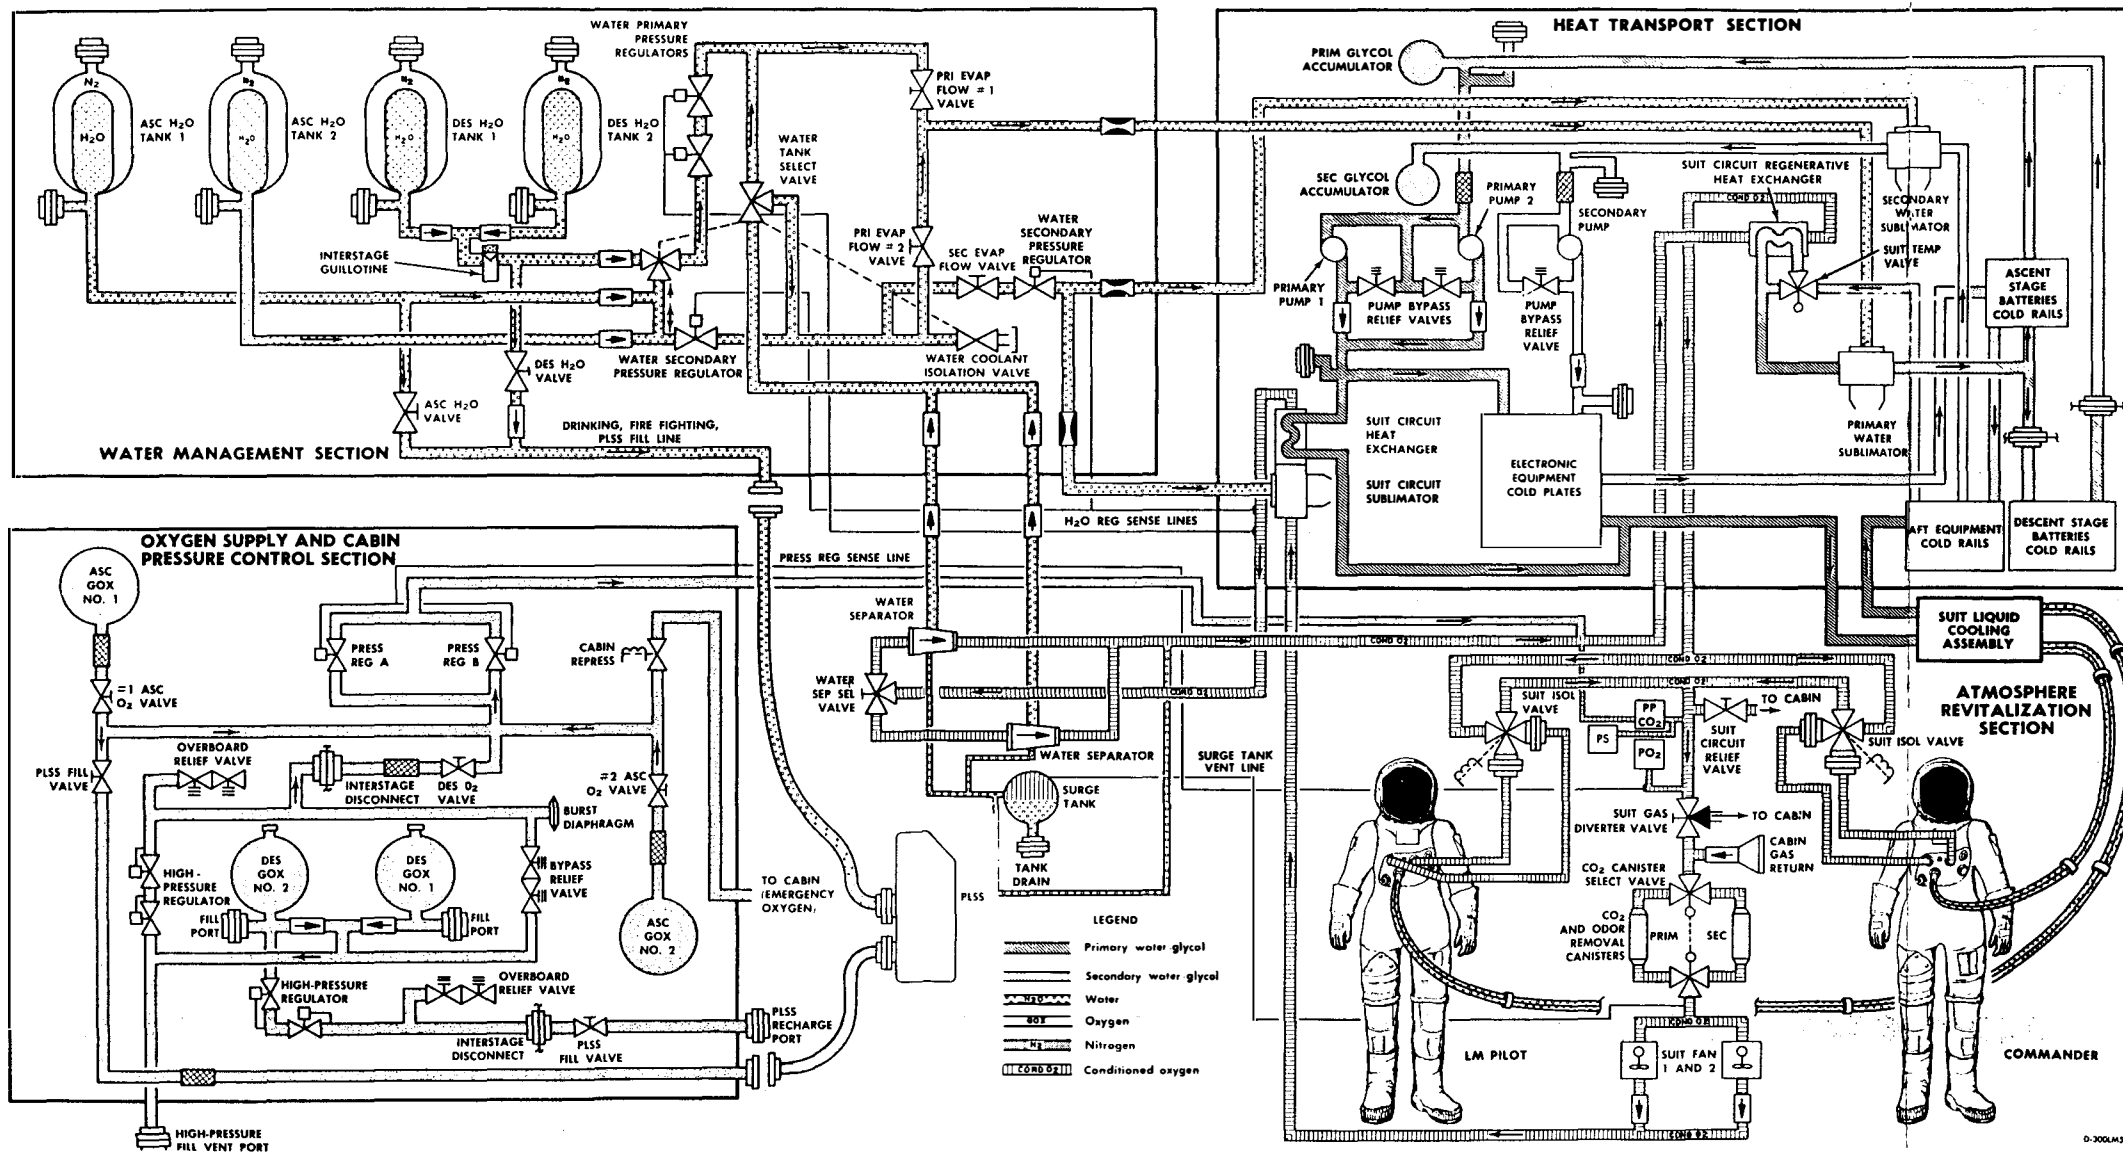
WATER MANAGEMENT SECTION

$N_2$
$H_2O$
ASC $H_2O$ TANK 1
$N_2$
$H_2O$
ASC $H_2O$ TANK 2
$N_2$
$H_2O$
DES $H_2O$ TANK 1
$N_2$
$H_2O$
DES $H_2O$ TANK 2
WATER PRIMARY PRESSURE REGULATORS
PRI EVAP FLOW # 1 VALVE
WATER TANK SELECT VALVE
INTERSTAGE GUILLOTINE
PRI EVAP FLOW # 2 VALVE
SEC EVAP FLOW VALVE
WATER SECONDARY PRESSURE REGULATOR
WATER SECONDARY PRESSURE REGULATOR
DES $H_2O$ VALVE
WATER COOLANT ISOLATION VALVE
ASC $H_2O$ VALVE
DRINKING, FIRE FIGHTING, PLSS FILL LINE

HEAT TRANSPORT SECTION

PRIM GLYCOL ACCUMULATOR
SEC GLYCOL ACCUMULATOR
PRIMARY PUMP 2
SECONDARY PUMP
SUIT CIRCUIT REGENERATIVE HEAT EXCHANGER
COND $O_2$
SECONDARY WATER SUBLIMATOR
SUIT TEMP VALVE
PRIMARY PUMP 1
PUMP BYPASS RELIEF VALVES
PUMP BYPASS RELIEF VALVE
ASCENT STAGE BATTERIES COLD RAILS
SUIT CIRCUIT HEAT EXCHANGER
SUIT CIRCUIT SUBLIMATOR
ELECTRONIC EQUIPMENT COLD PLATES
PRIMARY WATER SUBLIMATOR
AFT EQUIPMENT COLD RAILS
DESCENT STAGE BATTERIES COLD RAILS
$H_2O$ REG SENSE LINES

OXYGEN SUPPLY AND CABIN PRESSURE CONTROL SECTION

ASC GOX NO. 1
PRESS REG SENSE LINE
PRESS REG A
PRESS REG B
CABIN REPRESS
#1 ASC $O_2$ VALVE
PLSS FILL VALVE
OVERBOARD RELIEF VALVE
INTERSTAGE DISCONNECT
DES $O_2$ VALVE
#2 ASC $O_2$ VALVE
BURST DIAPHRAGM
HIGH-PRESSURE REGULATOR
DES GOX NO. 2
DES GOX NO. 1
BYPASS RELIEF VALVE
FILL PORT
FILL PORT
TO CABIN (EMERGENCY OXYGEN)
ASC GOX NO. 2
HIGH-PRESSURE REGULATOR
OVERBOARD RELIEF VALVE
INTERSTAGE DISCONNECT
PLSS FILL VALVE
PLSS RECHARGE PORT
HIGH-PRESSURE FILL VENT PORT
PLSS

WATER SEPARATOR
WATER SEP SEL VALVE
COND $O_2$
WATER SEPARATOR
SURGE TANK
TANK DRAIN
SURGE TANK VENT LINE

LEGEND
Primary water glycol
Secondary water glycol
$H_2O$ Water
$GO_2$ Oxygen
$N_2$ Nitrogen
COND $O_2$ Conditioned oxygen

SUIT LIQUID COOLING ASSEMBLY
ATMOSPHERE REVITALIZATION SECTION
COND $O_2$
SUIT ISOL VALVE
PP $CO_2$
PS
$PO_2$
TO CABIN
SUIT CIRCUIT RELIEF VALVE
SUIT ISOL VALVE
SUIT GAS DIVERTER VALVE
TO CABIN
CABIN GAS RETURN
$CO_2$ CANISTER SELECT VALVE
$CO_2$ AND ODOR REMOVAL CANISTERS
PRIM
SEC
SUIT FAN 1 AND 2
LM PILOT
COMMANDER
COND $O_2$
D-300LM3